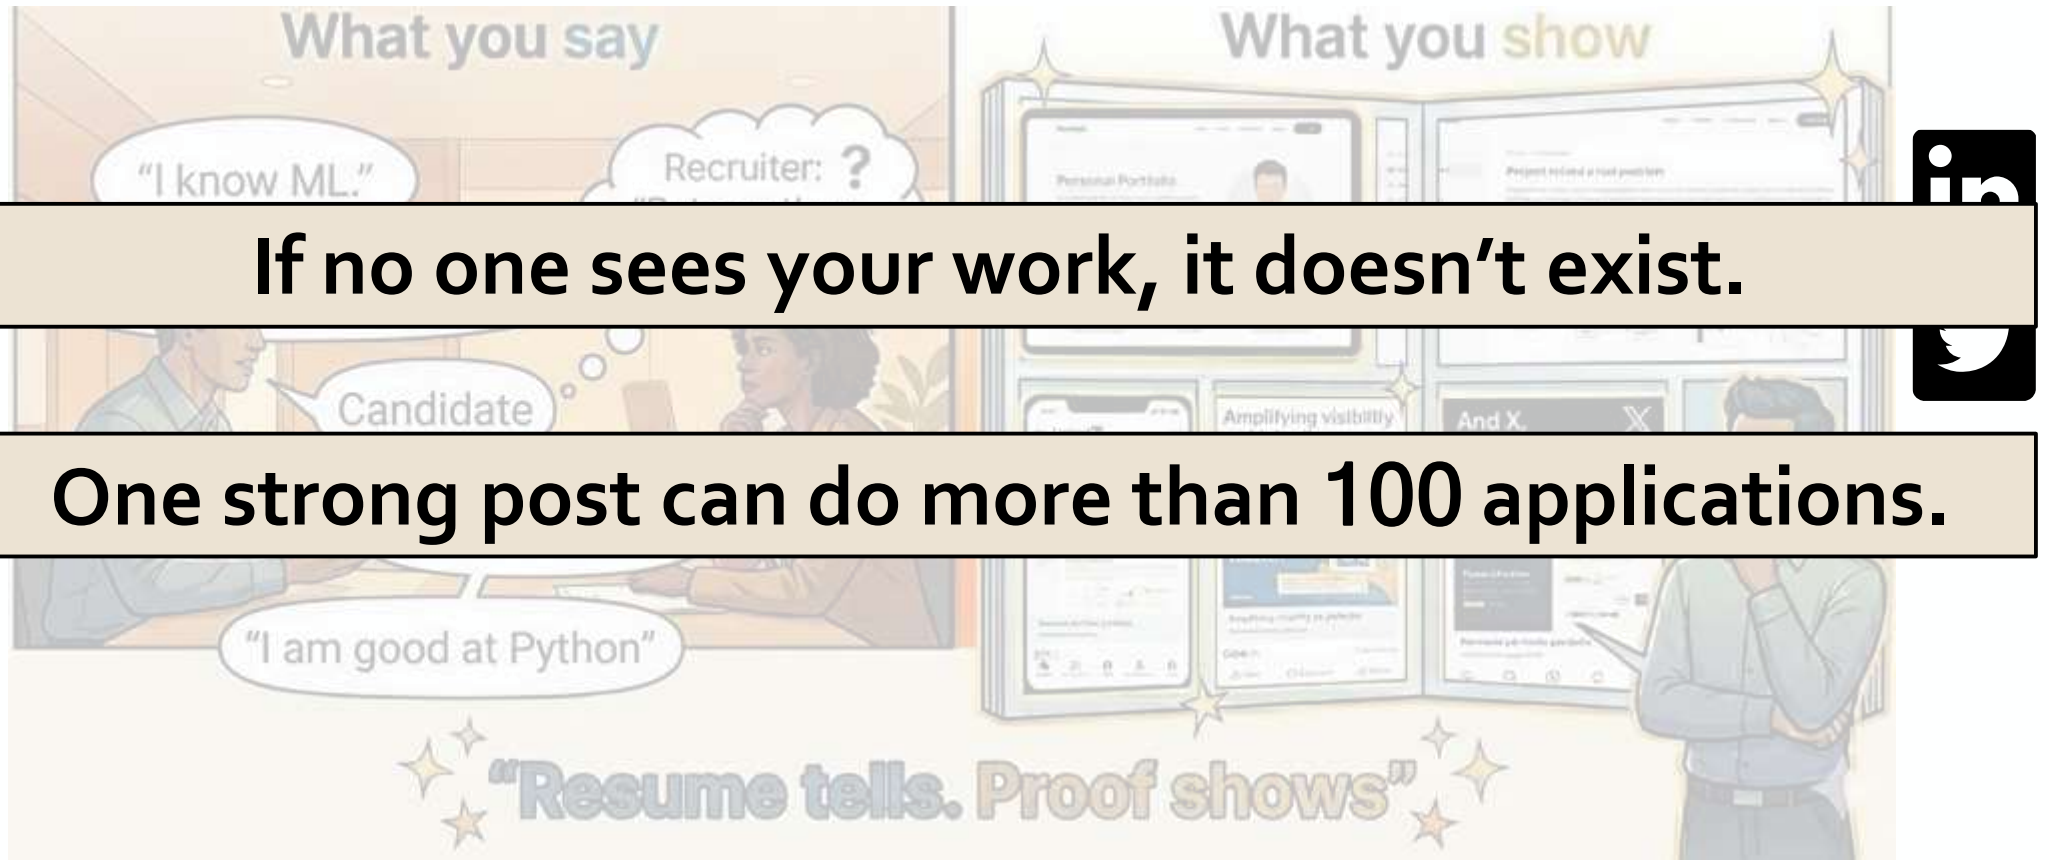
What you say

What you show

"I know ML."

Recruiter: ?

If no one sees your work, it doesn't exist.

Personal Portfolio

Candidate

Amplifying visibility

And X

One strong post can do more than 100 applications.

"I am good at Python"

"Resume tells. Proof shows"